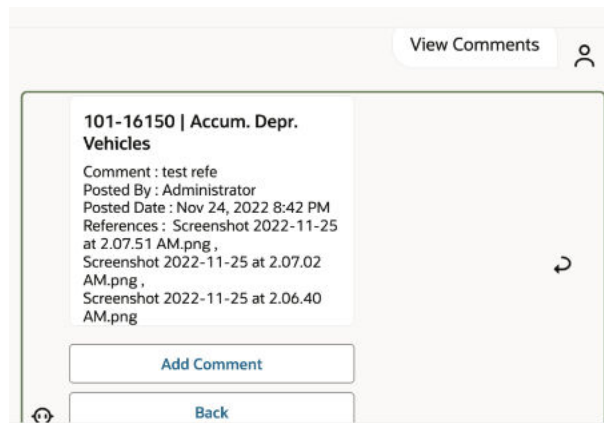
View Comments

101-16150 | Accum. Depr. Vehicles

Comment : test refe
Posted By : Administrator
Posted Date : Nov 24, 2022 8:42 PM
References : Screenshot 2022-11-25 at 2.07.51 AM.png ,
Screenshot 2022-11-25 at 2.07.02 AM.png ,
Screenshot 2022-11-25 at 2.06.40 AM.png

Add Comment

Back